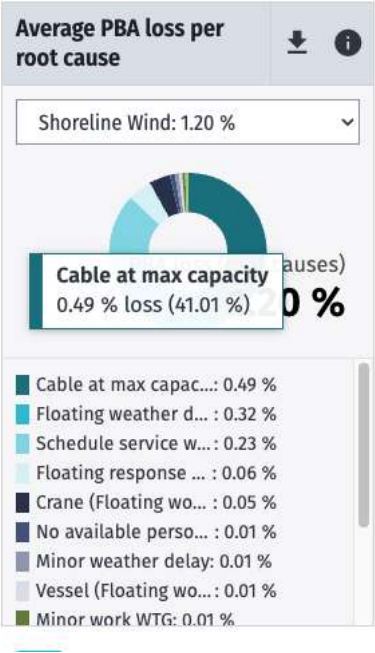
Average PBA loss per root cause

Shoreline Wind: 1.20 %

Cable at max capacity
0.49 % loss (41.01 %)

auses)
0 %

Cable at max capac...: 0.49 %
Floating weather d... : 0.32 %
Schedule service w...: 0.23 %
Floating response ... : 0.06 %
Crane (Floating wo... : 0.05 %
No available perso... : 0.01 %
Minor weather delay: 0.01 %
Vessel (Floating wo... : 0.01 %
Minor work WTG: 0.01 %